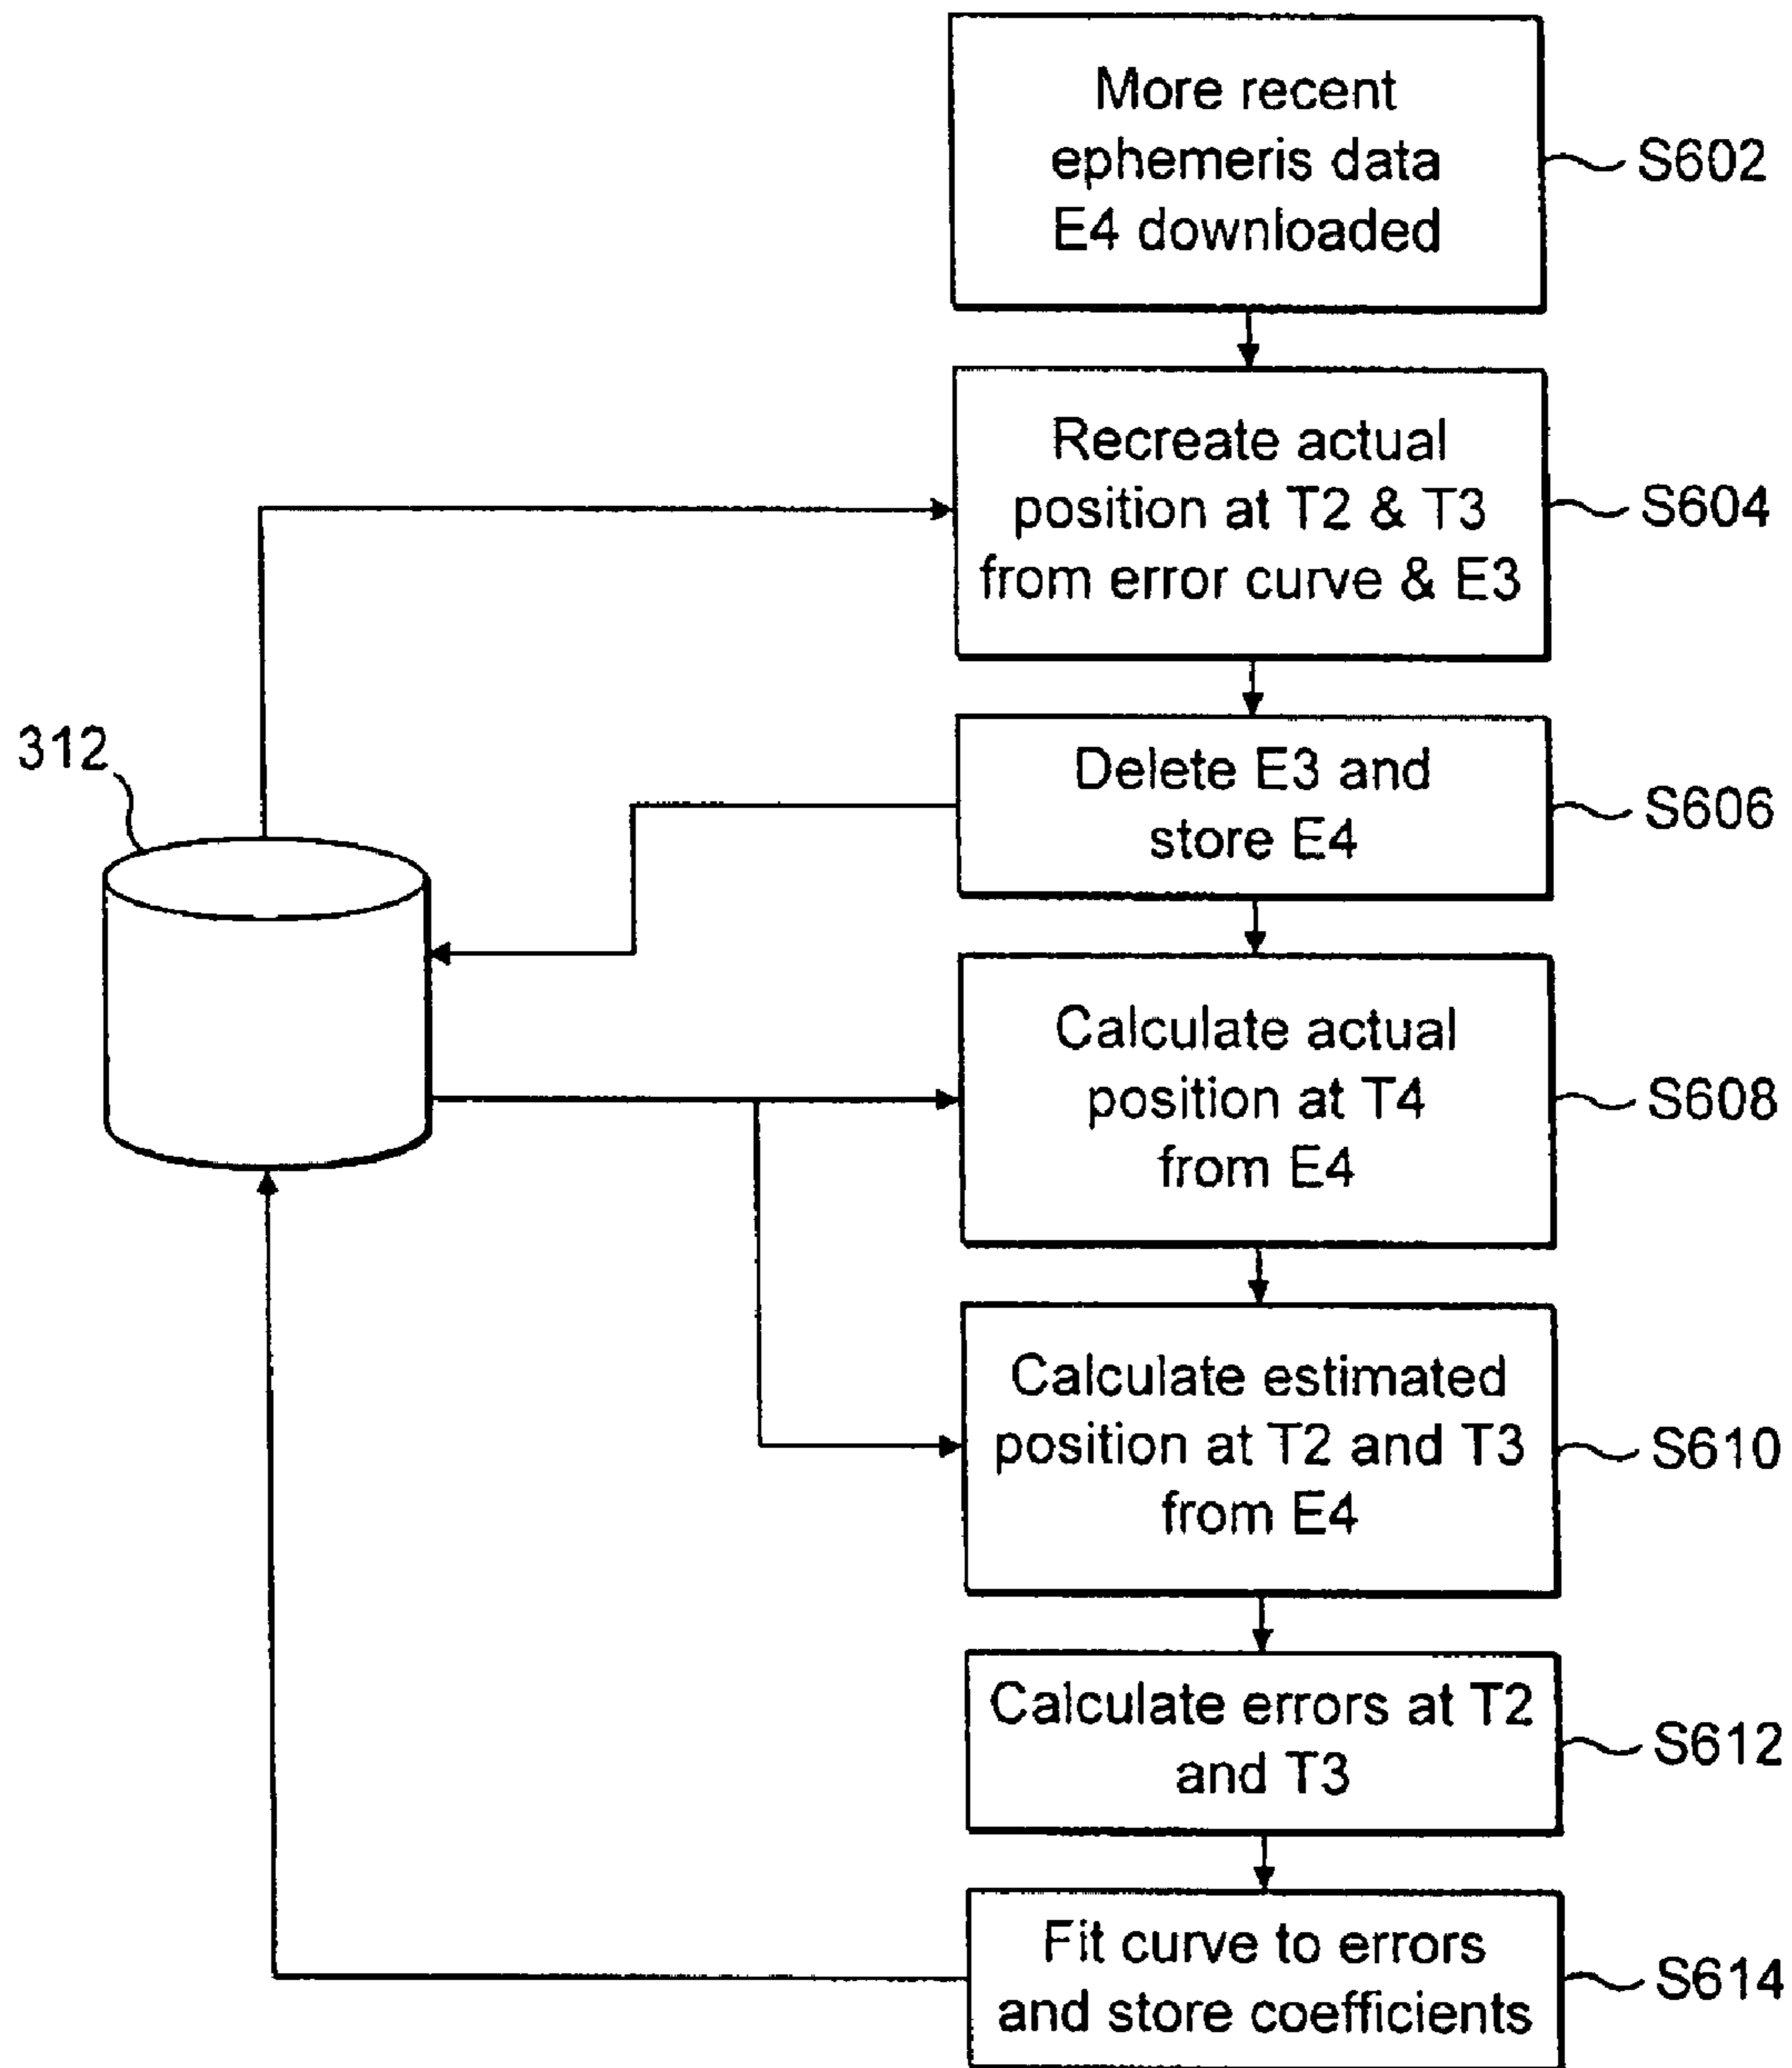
More recent ephemeris data E4 downloaded

S602

Recreate actual position at T2 & T3 from error curve & E3

S604

312

Delete E3 and store E4

S606

Calculate actual position at T4 from E4

S608

Calculate estimated position at T2 and T3 from E4

S610

Calculate errors at T2 and T3

S612

Fit curve to errors and store coefficients

S614